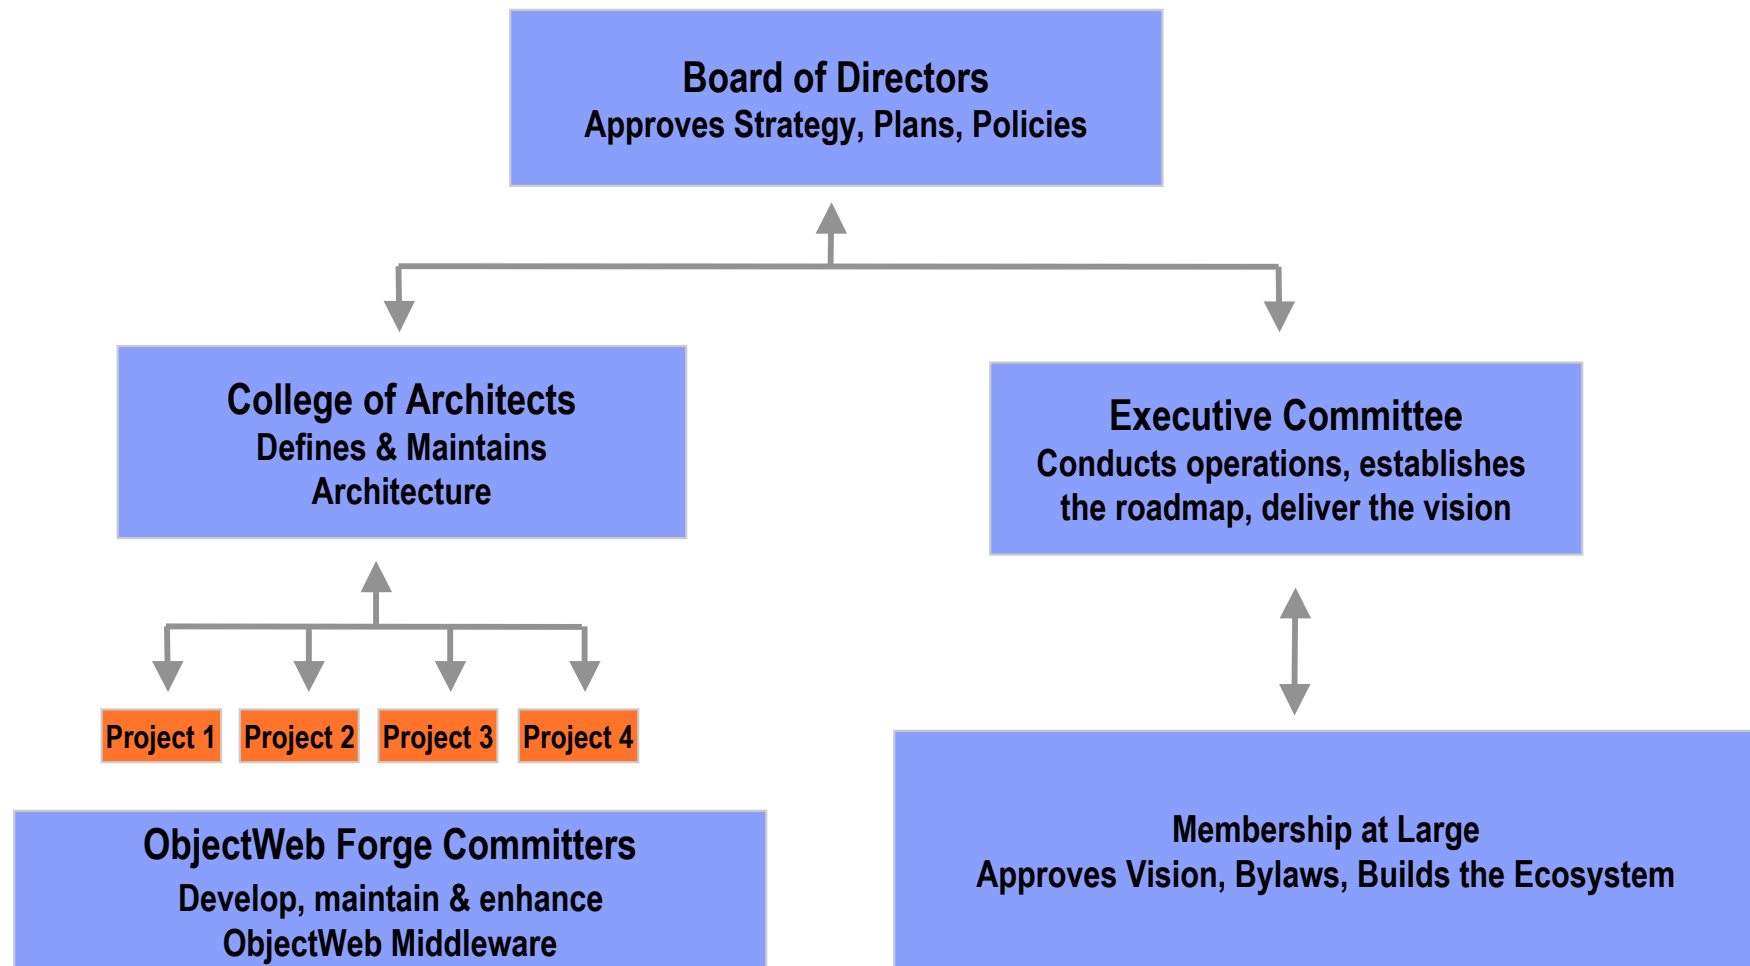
Board of Directors
Approves Strategy, Plans, Policies

College of Architects
Defines & Maintains Architecture

Executive Committee
Conducts operations, establishes the roadmap, deliver the vision

Project 1

Project 2

Project 3

Project 4

ObjectWeb Forge Committers
Develop, maintain & enhance ObjectWeb Middleware

Membership at Large
Approves Vision, Bylaws, Builds the Ecosystem